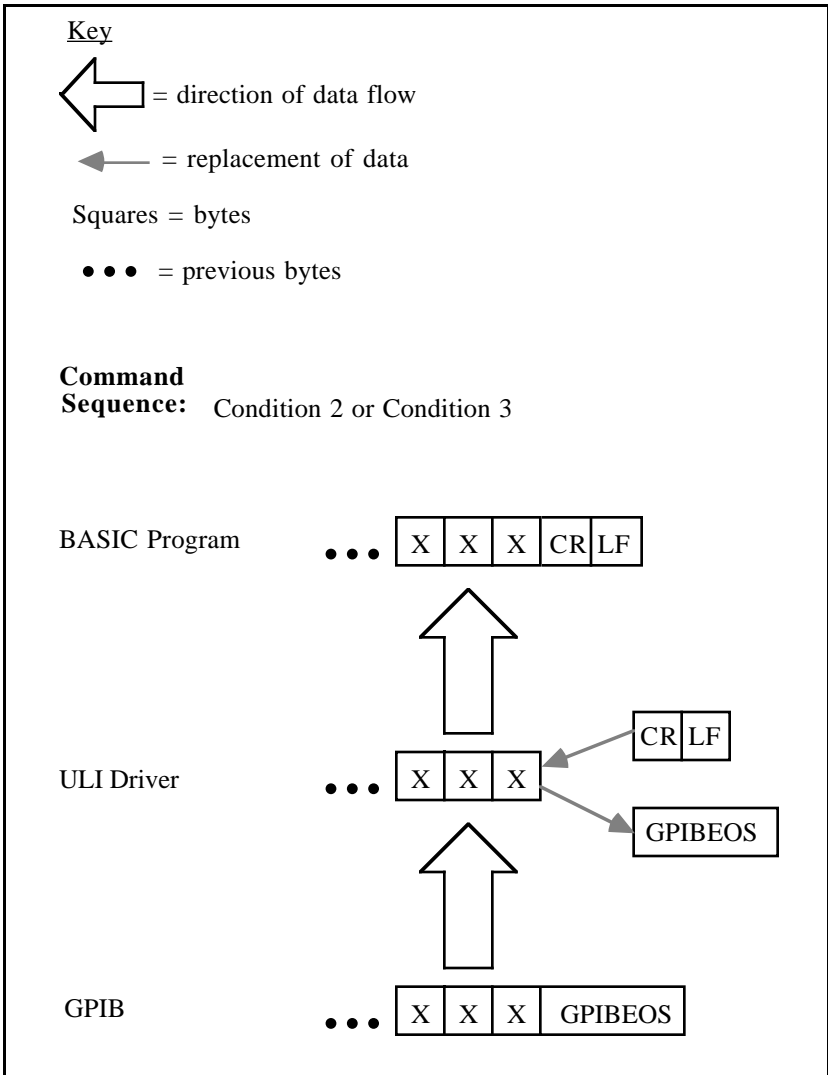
Key

= direction of data flow

= replacement of data

Squares = bytes

= previous bytes

Command Sequence: Condition 2 or Condition 3

BASIC Program

| X | X | X | CR | LF |
|---|---|---|---|---|

ULI Driver

| X | X | X |
|---|---|---|

| CR | LF |
|---|---|

GPIBEOS

GPIB

| X | X | X | GPIBEOS |
|---|---|---|---|